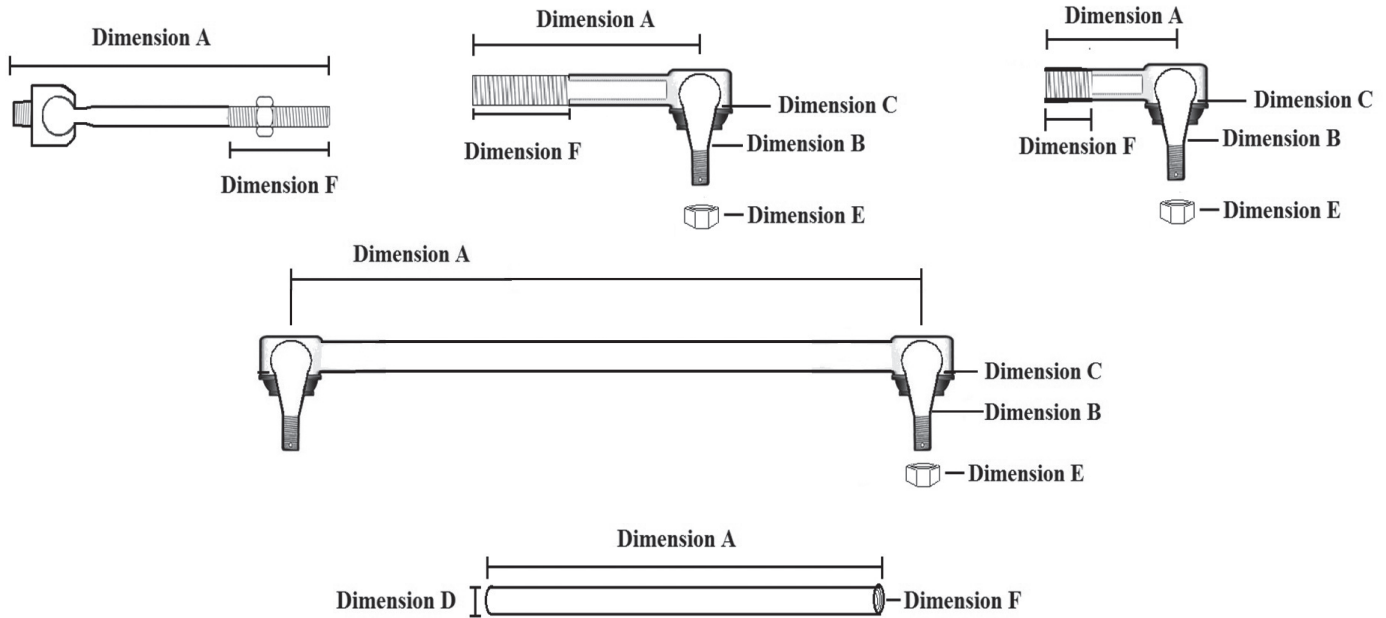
Dimension A

Dimension F

Dimension A

Dimension C

Dimension F

Dimension B

Dimension E

Dimension A

Dimension C

Dimension F

Dimension B

Dimension E

Dimension A

Dimension C

Dimension B

Dimension E

Dimension A

Dimension D

Dimension F